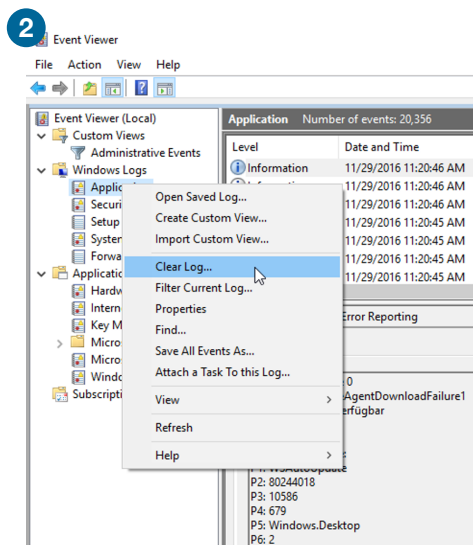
2

Event Viewer

File Action View Help

Event Viewer (Local)
Custom Views
Administrative Events
Windows Logs
Applic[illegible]
Securi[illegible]
Setup
Syster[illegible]
Forwa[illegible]
Applicatio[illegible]
Hardw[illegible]
Intern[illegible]
Key M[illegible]
Micro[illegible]
Micro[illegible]
Windo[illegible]
Subscripti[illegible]

Application Number of events: 20,356

| Level | Date and Time |
|---|---|
| Information | 11/29/2016 11:20:46 AM |
| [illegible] | 11/29/2016 11:20:46 AM |
| | 11/29/2016 11:20:46 AM |
| | 11/29/2016 11:20:45 AM |
| | 11/29/2016 11:20:45 AM |
| | 11/29/2016 11:20:45 AM |
| | 11/29/2016 11:20:45 AM |

Open Saved Log...
Create Custom View...
Import Custom View...
Clear Log...
Filter Current Log...
Properties
Find...
Save All Events As...
Attach a Task To this Log...
View
Refresh
Help

Error Reporting

0
AgentDownloadFailure1
erfügbar

P1: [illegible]
P2: 80244018
P3: 10586
P4: 679
P5: Windows.Desktop
P6: 2